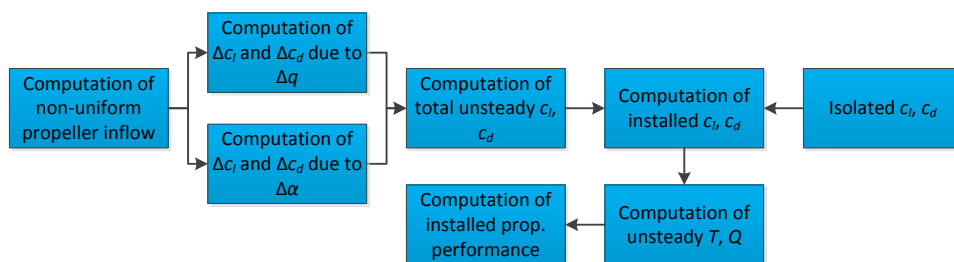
Computation of non-uniform propeller inflow

Computation of $\Delta c_l$ and $\Delta c_d$ due to $\Delta q$

Computation of $\Delta c_l$ and $\Delta c_d$ due to $\Delta \alpha$

Computation of total unsteady $c_l$, $c_d$

Computation of installed $c_l$, $c_d$

Isolated $c_l$, $c_d$

Computation of unsteady $T$, $Q$

Computation of installed prop. performance